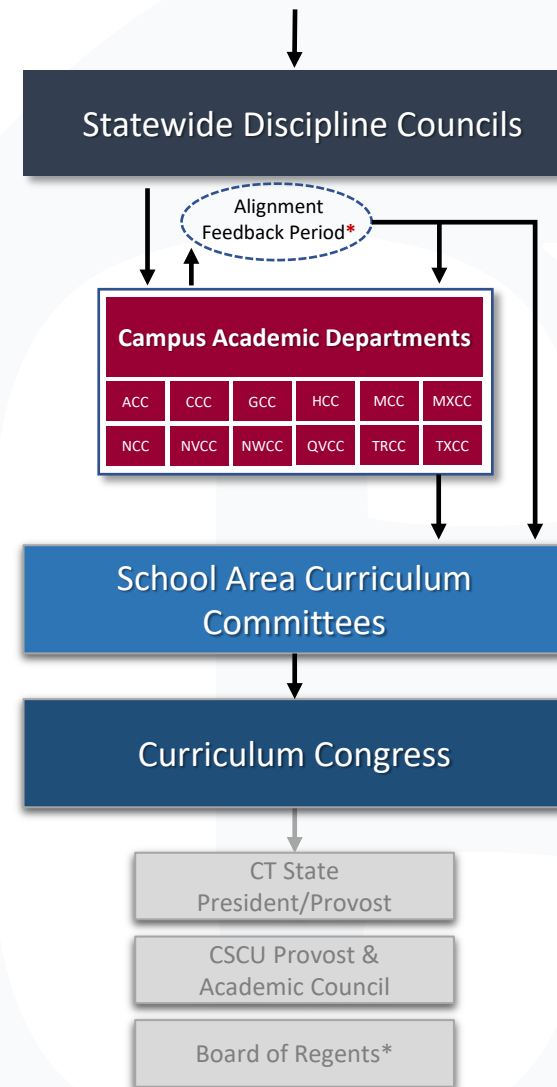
Statewide Discipline Councils

Alignment Feedback Period*

Campus Academic Departments

| ACC | CCC | GCC | HCC | MCC | MXCC |
|---|---|---|---|---|---|
| NCC | NVCC | NWCC | QVCC | TRCC | TXCC |

School Area Curriculum Committees

Curriculum Congress

CT State President/Provost

CSCU Provost & Academic Council

Board of Regents*